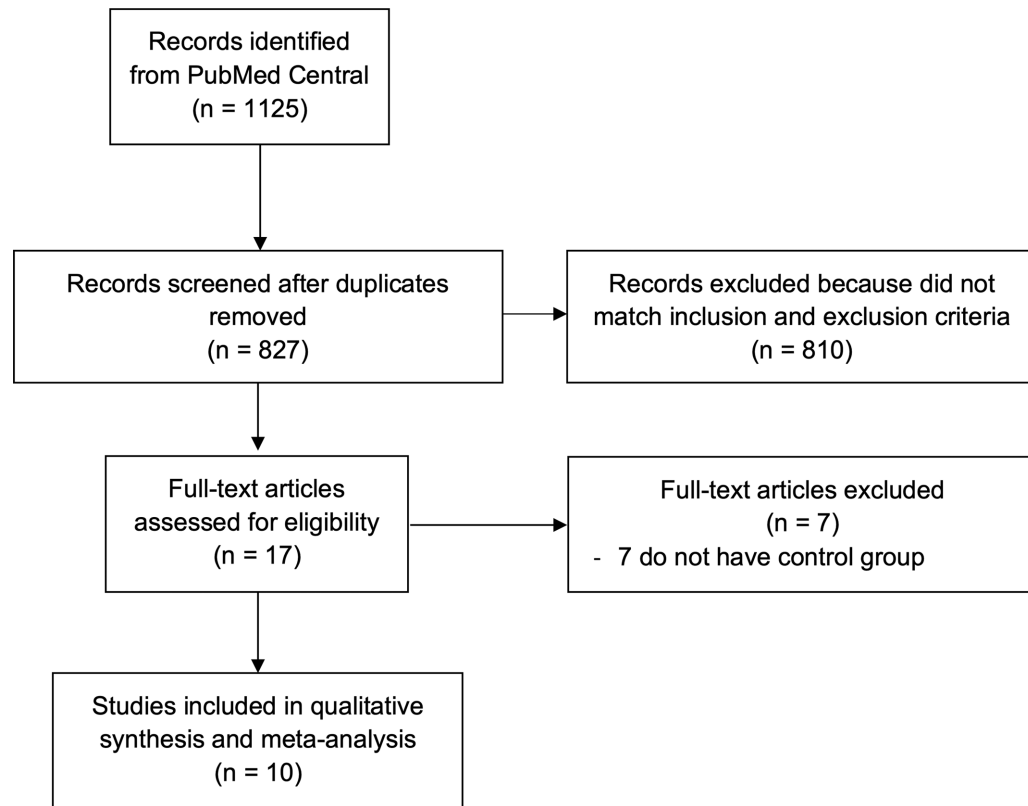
Records identified from PubMed Central (n = 1125)

Records screened after duplicates removed (n = 827)

Records excluded because did not match inclusion and exclusion criteria (n = 810)

Full-text articles assessed for eligibility (n = 17)

Full-text articles excluded (n = 7)
- 7 do not have control group

Studies included in qualitative synthesis and meta-analysis (n = 10)